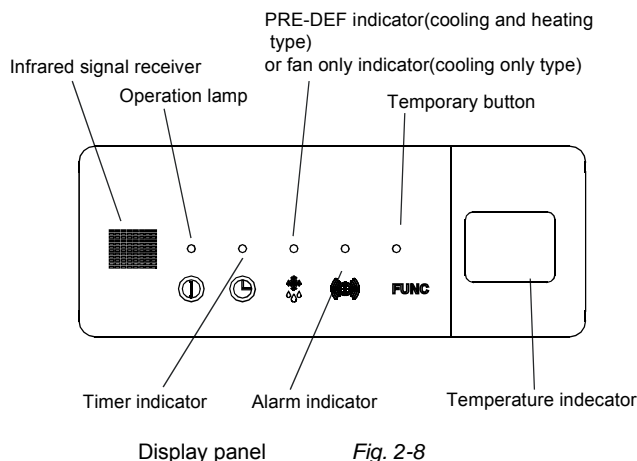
PRE-DEF indicator(cooling and heating type)
or fan only indicator(cooling only type)

Infrared signal receiver

Operation lamp

Temporary button

FUNC

Timer indicator

Alarm indicator

Temperature indecator

Display panel    Fig. 2-8